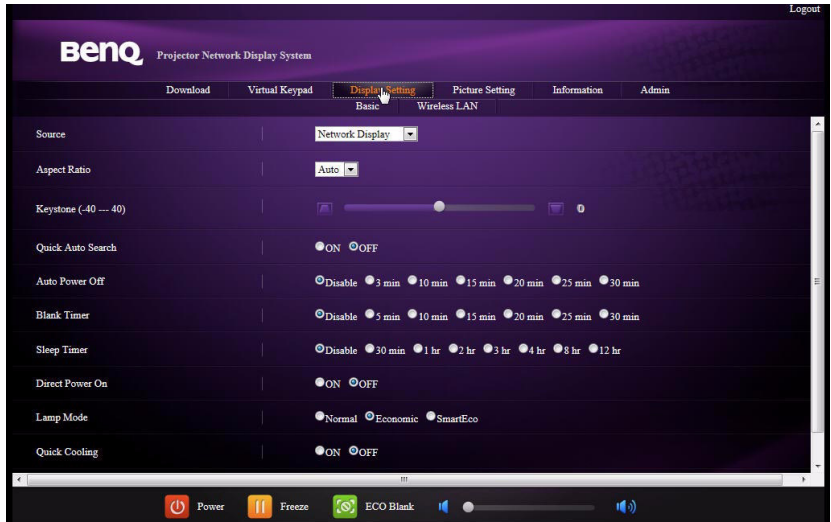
Logout

BenQ Projector Network Display System

Download Virtual Keypad Display Setting Picture Setting Information Admin

Basic Wireless LAN

| | |
|---|---|
| Source | Network Display |
| Aspect Ratio | Auto |
| Keystone (-40 --- 40) | 0 |
| Quick Auto Search | ON OFF |
| Auto Power Off | Disable 3 min 10 min 15 min 20 min 25 min 30 min |
| Blank Timer | Disable 5 min 10 min 15 min 20 min 25 min 30 min |
| Sleep Timer | Disable 30 min 1 hr 2 hr 3 hr 4 hr 8 hr 12 hr |
| Direct Power On | ON OFF |
| Lamp Mode | Normal Economic SmartEco |
| Quick Cooling | ON OFF |

Power Freeze ECO Blank